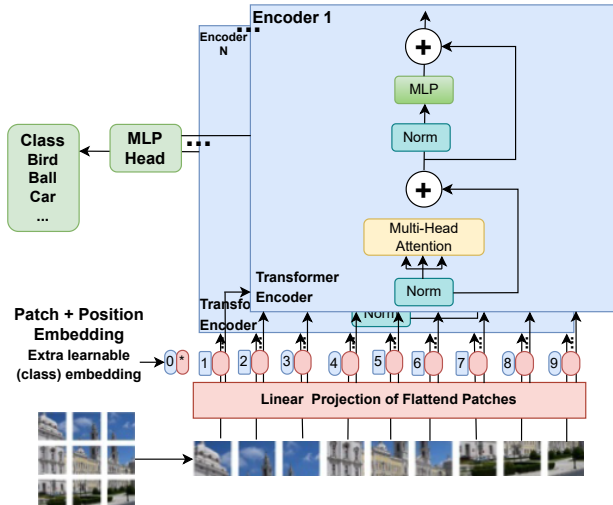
Encoder 1

Encoder N

+

MLP

Norm

+

Multi-Head Attention

Norm

Transformer Encoder

Transfo

Encoder

Norm

Class
Bird
Ball
Car
...

MLP Head

Patch + Position Embedding
Extra learnable (class) embedding

0 *

1

2

3

4

5

6

7

8

9

Linear Projection of Flattend Patches